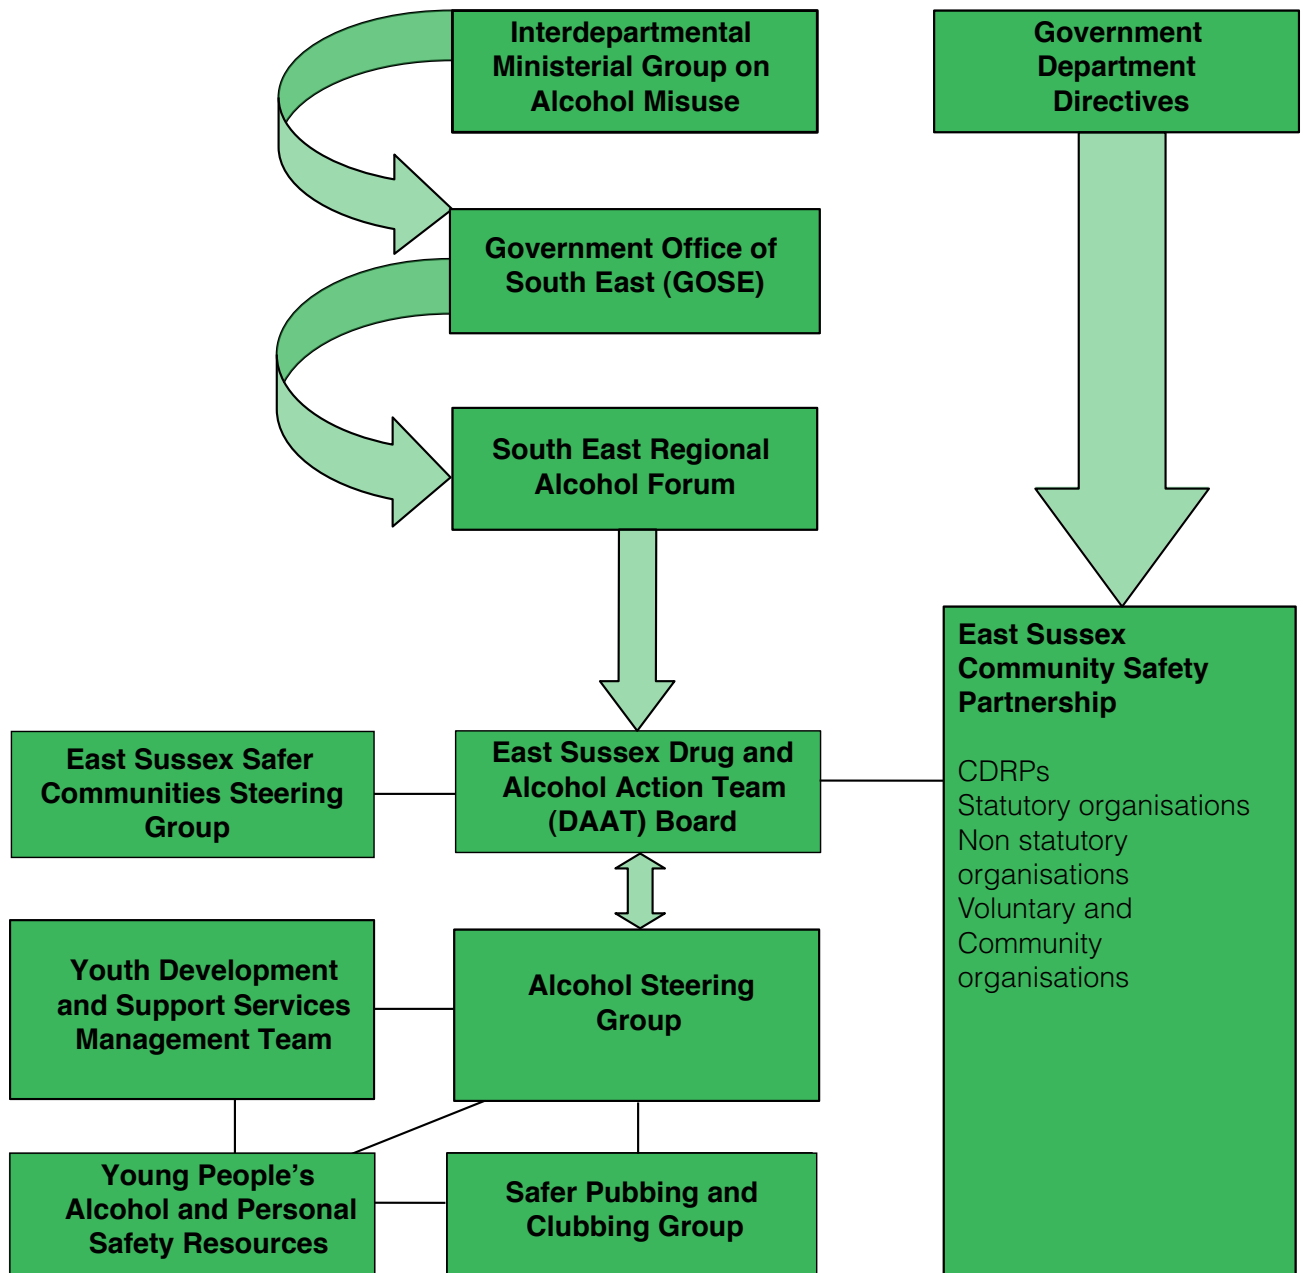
Interdepartmental Ministerial Group on Alcohol Misuse

Government Department Directives

Government Office of South East (GOSE)

South East Regional Alcohol Forum

East Sussex Community Safety Partnership

CDRPs
Statutory organisations
Non statutory organisations
Voluntary and Community organisations

East Sussex Safer Communities Steering Group

East Sussex Drug and Alcohol Action Team (DAAT) Board

Youth Development and Support Services Management Team

Alcohol Steering Group

Young People's Alcohol and Personal Safety Resources

Safer Pubbing and Clubbing Group